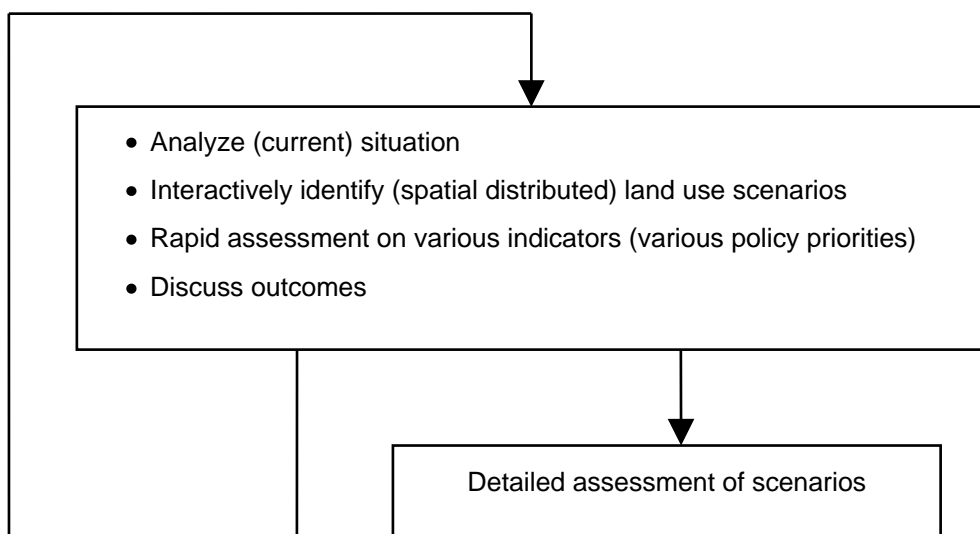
• Analyze (current) situation
• Interactively identify (spatial distributed) land use scenarios
• Rapid assessment on various indicators (various policy priorities)
• Discuss outcomes

Detailed assessment of scenarios